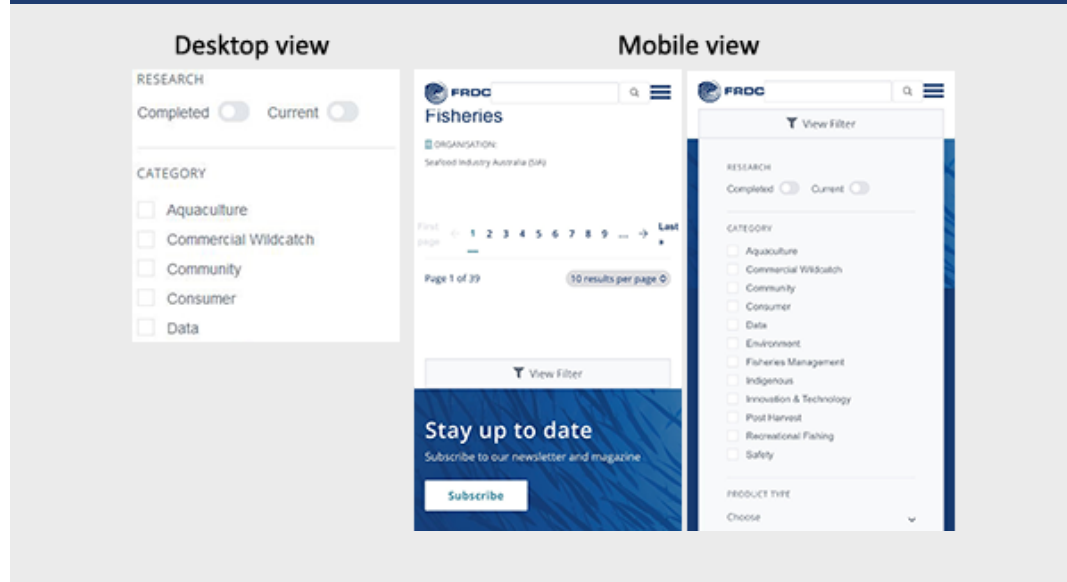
Desktop view

RESEARCH

Completed Current

CATEGORY

Aquaculture
Commercial Wildcatch
Community
Consumer
Data

Mobile view

FRDC

Fisheries

ORGANISATION:
Seafood Industry Australia (SIA)

First page ← 1 2 3 4 5 6 7 8 9 ... → Last »

Page 1 of 39

10 results per page

View Filter

Stay up to date

Subscribe to our newsletter and magazine

Subscribe

FRDC

View Filter

RESEARCH

Completed Current

CATEGORY

Aquaculture
Commercial Wildcatch
Community
Consumer
Data
Environment
Fisheries Management
Indigenous
Innovation & Technology
Post Harvest
Recreational Fishing
Safety

PRODUCT TYPE

Choose